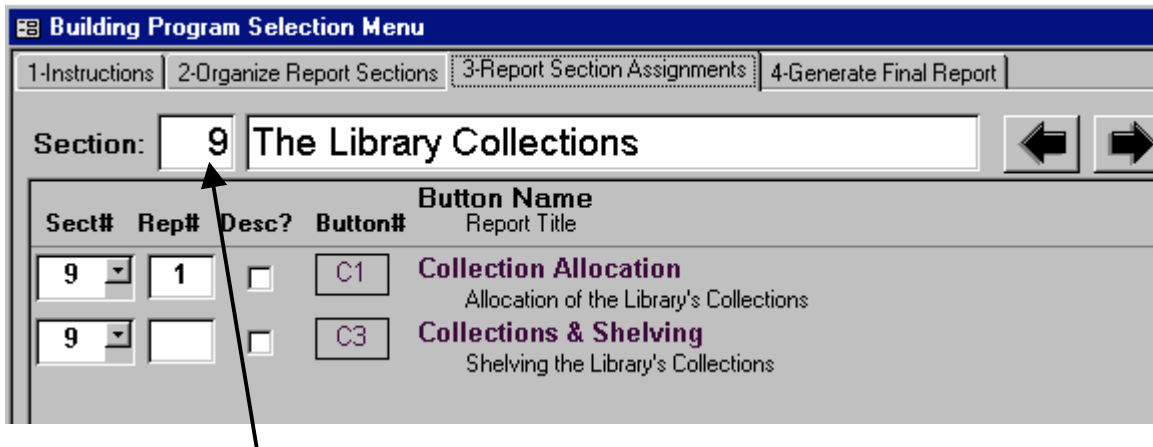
Building Program Selection Menu

1-Instructions | 2-Organize Report Sections | 3-Report Section Assignments | 4-Generate Final Report

Section: 9 The Library Collections

| Sect# | Rep# | Desc? | Button# | Button Name / Report Title |
|---|---|---|---|---|
| 9 | 1 | | C1 | Collection Allocation / Allocation of the Library's Collections |
| 9 | | | C3 | Collections & Shelving / Shelving the Library's Collections |